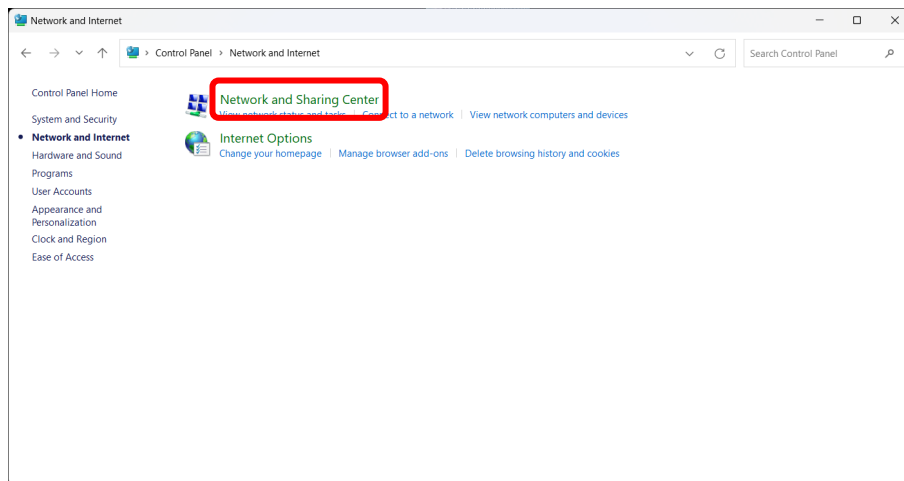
Network and Internet

Control Panel > Network and Internet

Search Control Panel

Control Panel Home

System and Security
Network and Internet
Hardware and Sound
Programs
User Accounts
Appearance and Personalization
Clock and Region
Ease of Access

Network and Sharing Center
View network status and tasks | Connect to a network | View network computers and devices

Internet Options
Change your homepage | Manage browser add-ons | Delete browsing history and cookies